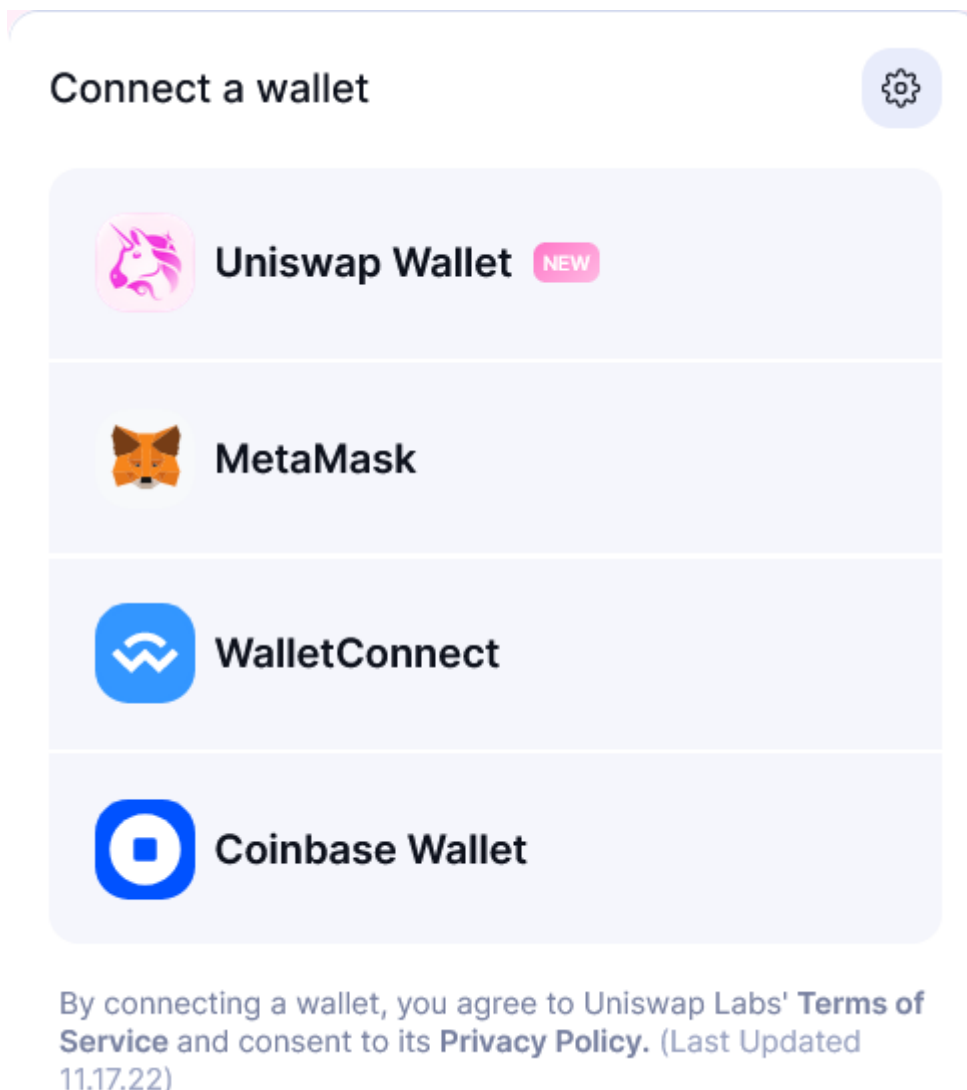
Connect a wallet

Uniswap Wallet NEW

MetaMask

WalletConnect

Coinbase Wallet

By connecting a wallet, you agree to Uniswap Labs' **Terms of Service** and consent to its **Privacy Policy.** (Last Updated 11.17.22)